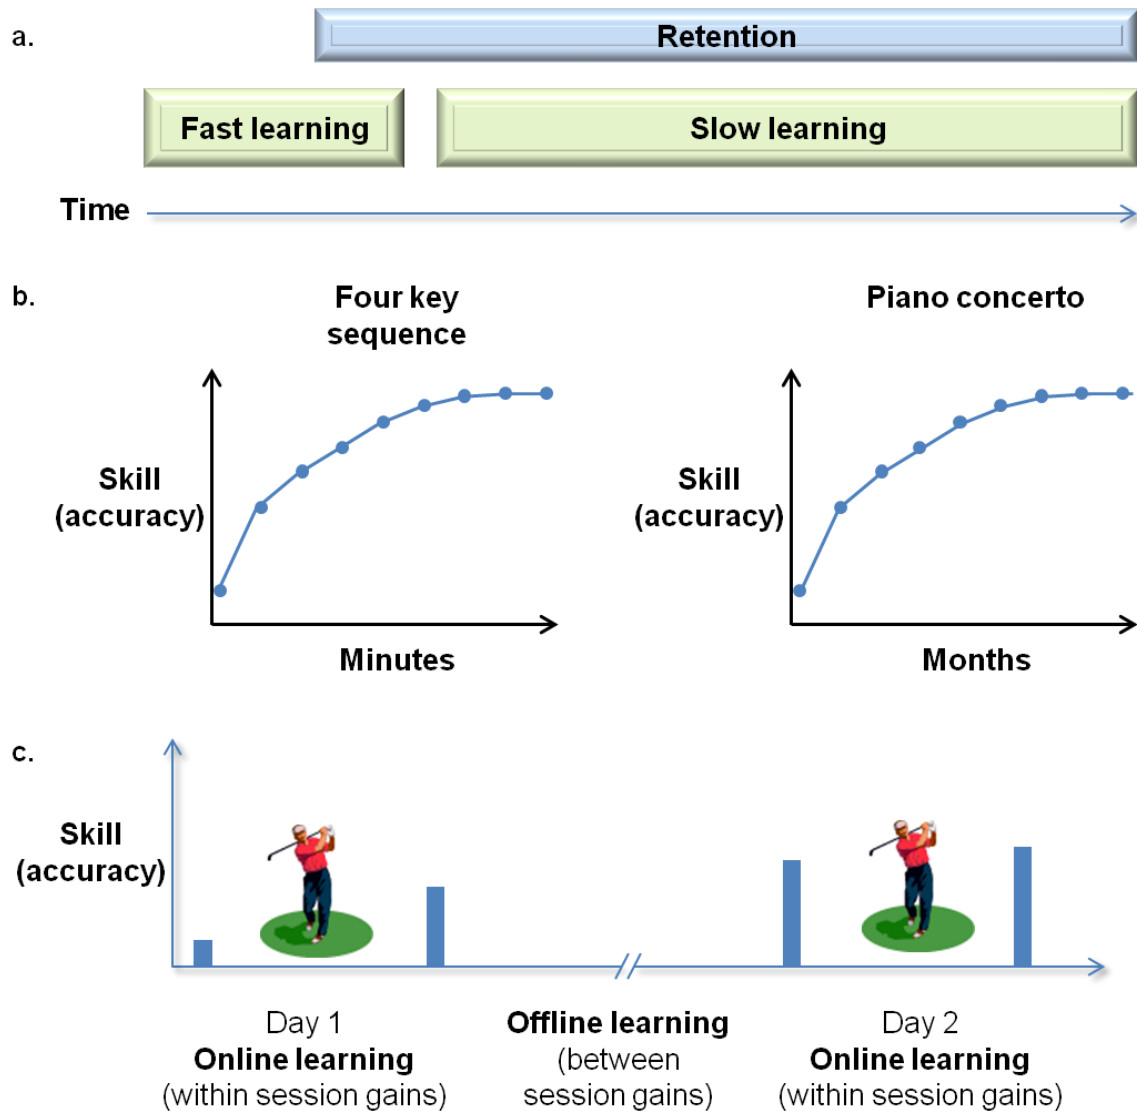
a.

Retention

Fast learning

Slow learning

Time

b.

Four key sequence

Skill (accuracy)

Minutes

Piano concerto

Skill (accuracy)

Months

c.

Skill (accuracy)

Day 1
**Online learning**
(within session gains)

**Offline learning**
(between session gains)

Day 2
**Online learning**
(within session gains)